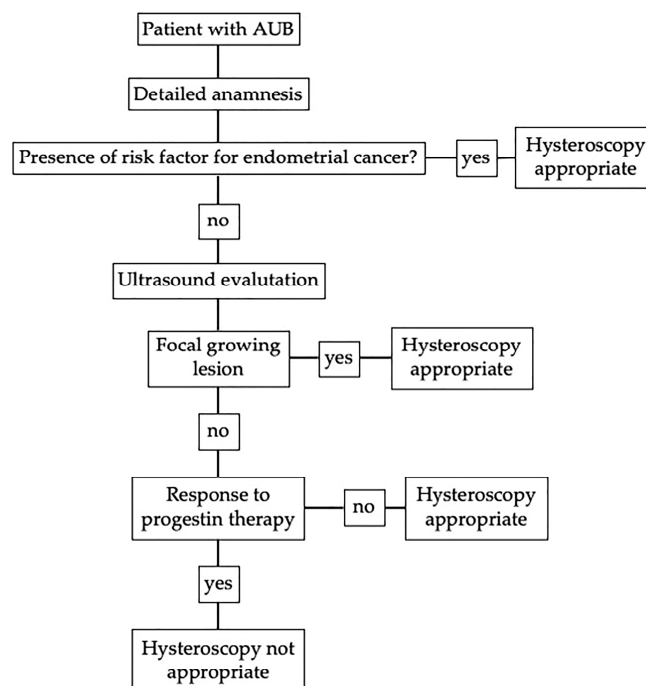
Patient with AUB

Detailed anamnesis

Presence of risk factor for endometrial cancer?

yes

Hysteroscopy appropriate

no

Ultrasound evalutation

Focal growing lesion

yes

Hysteroscopy appropriate

no

Response to progestin therapy

no

Hysteroscopy appropriate

yes

Hysteroscopy not appropriate